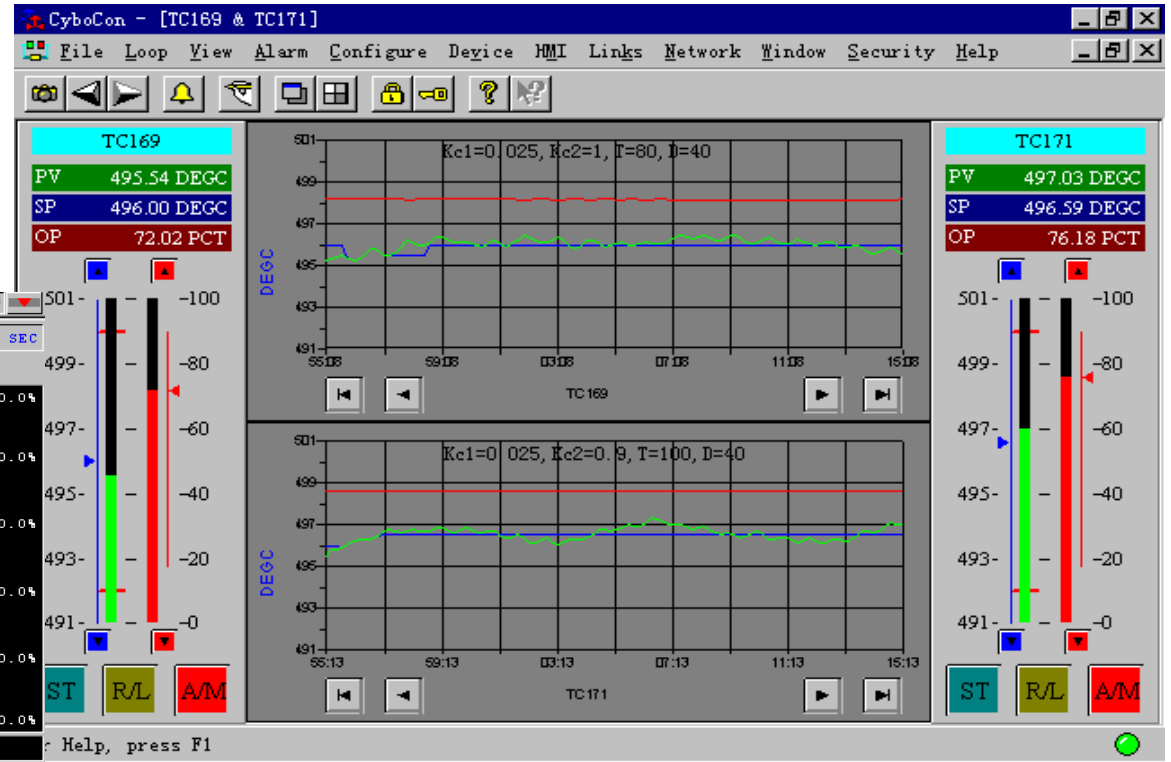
CyboCon - [TC169 & TC171]

File Loop View Alarm Configure Device HMI Links Network Window Security Help

TC169

PV 495.54 DEGC

SP 496.00 DEGC

OP 72.02 PCT

501- 499- 497- 495- 493- 491-

-100 -80 -60 -40 -20 -0

ST R/L A/M

SEC

0.0% 0.0% 0.0% 0.0% 0.0% 0.0%

Kc1=0.025, Kc2=1, T=80, D=40

501 499 497 495 493 491

DEGC

55:08 59:08 03:08 07:08 11:08 15:08

TC169

Kc1=0.025, Kc2=0.9, T=100, D=40

501 499 497 495 493 491

DEGC

55:13 59:13 03:13 07:13 11:13 15:13

TC171

TC171

PV 497.03 DEGC

SP 496.59 DEGC

OP 76.18 PCT

501- 499- 497- 495- 493- 491-

-100 -80 -60 -40 -20 -0

ST R/L A/M

r Help, press F1